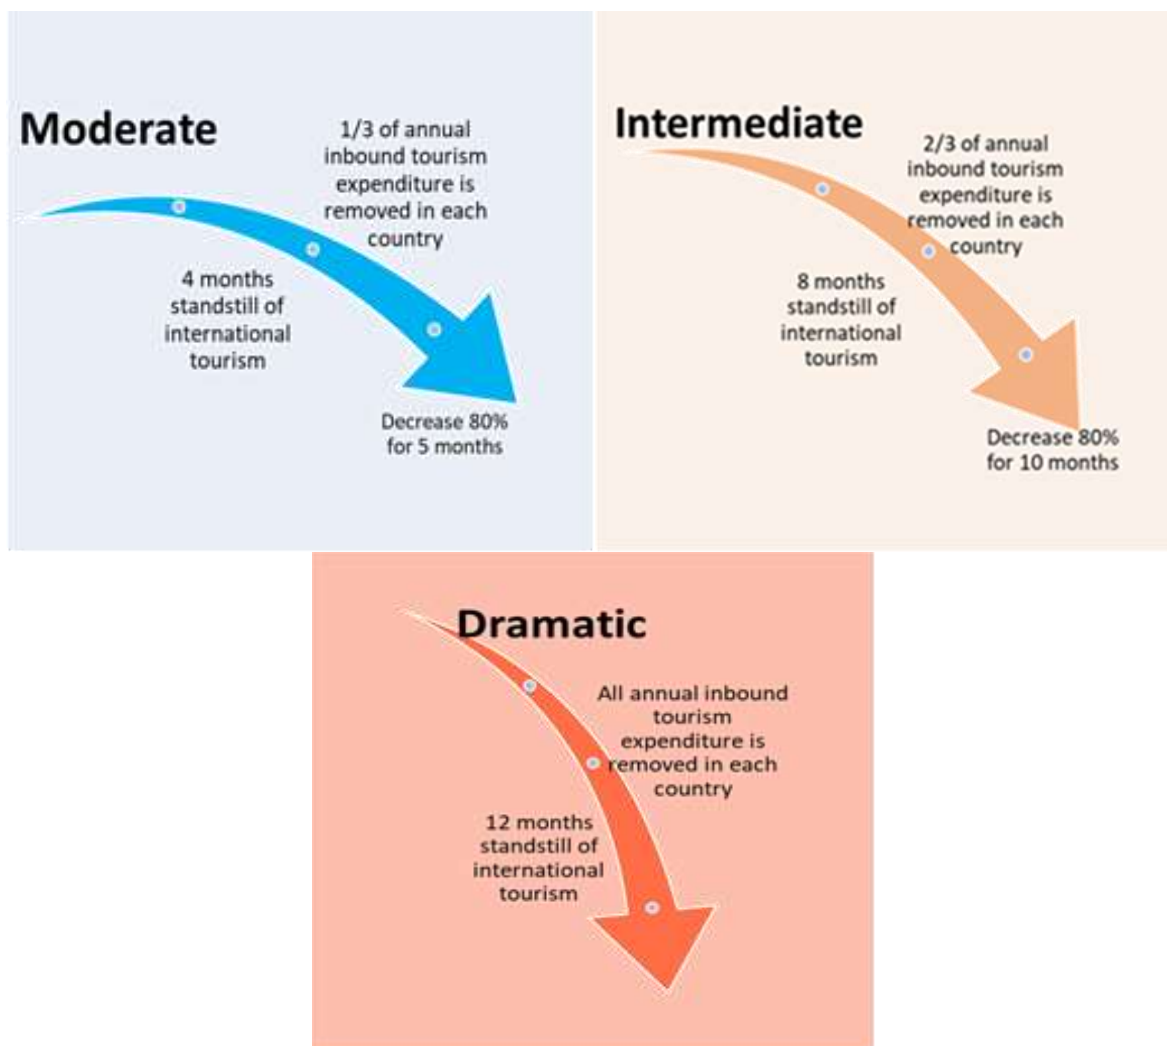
Moderate

1/3 of annual inbound tourism expenditure is removed in each country

4 months standstill of international tourism

Decrease 80% for 5 months

Intermediate

2/3 of annual inbound tourism expenditure is removed in each country

8 months standstill of international tourism

Decrease 80% for 10 months

Dramatic

All annual inbound tourism expenditure is removed in each country

12 months standstill of international tourism